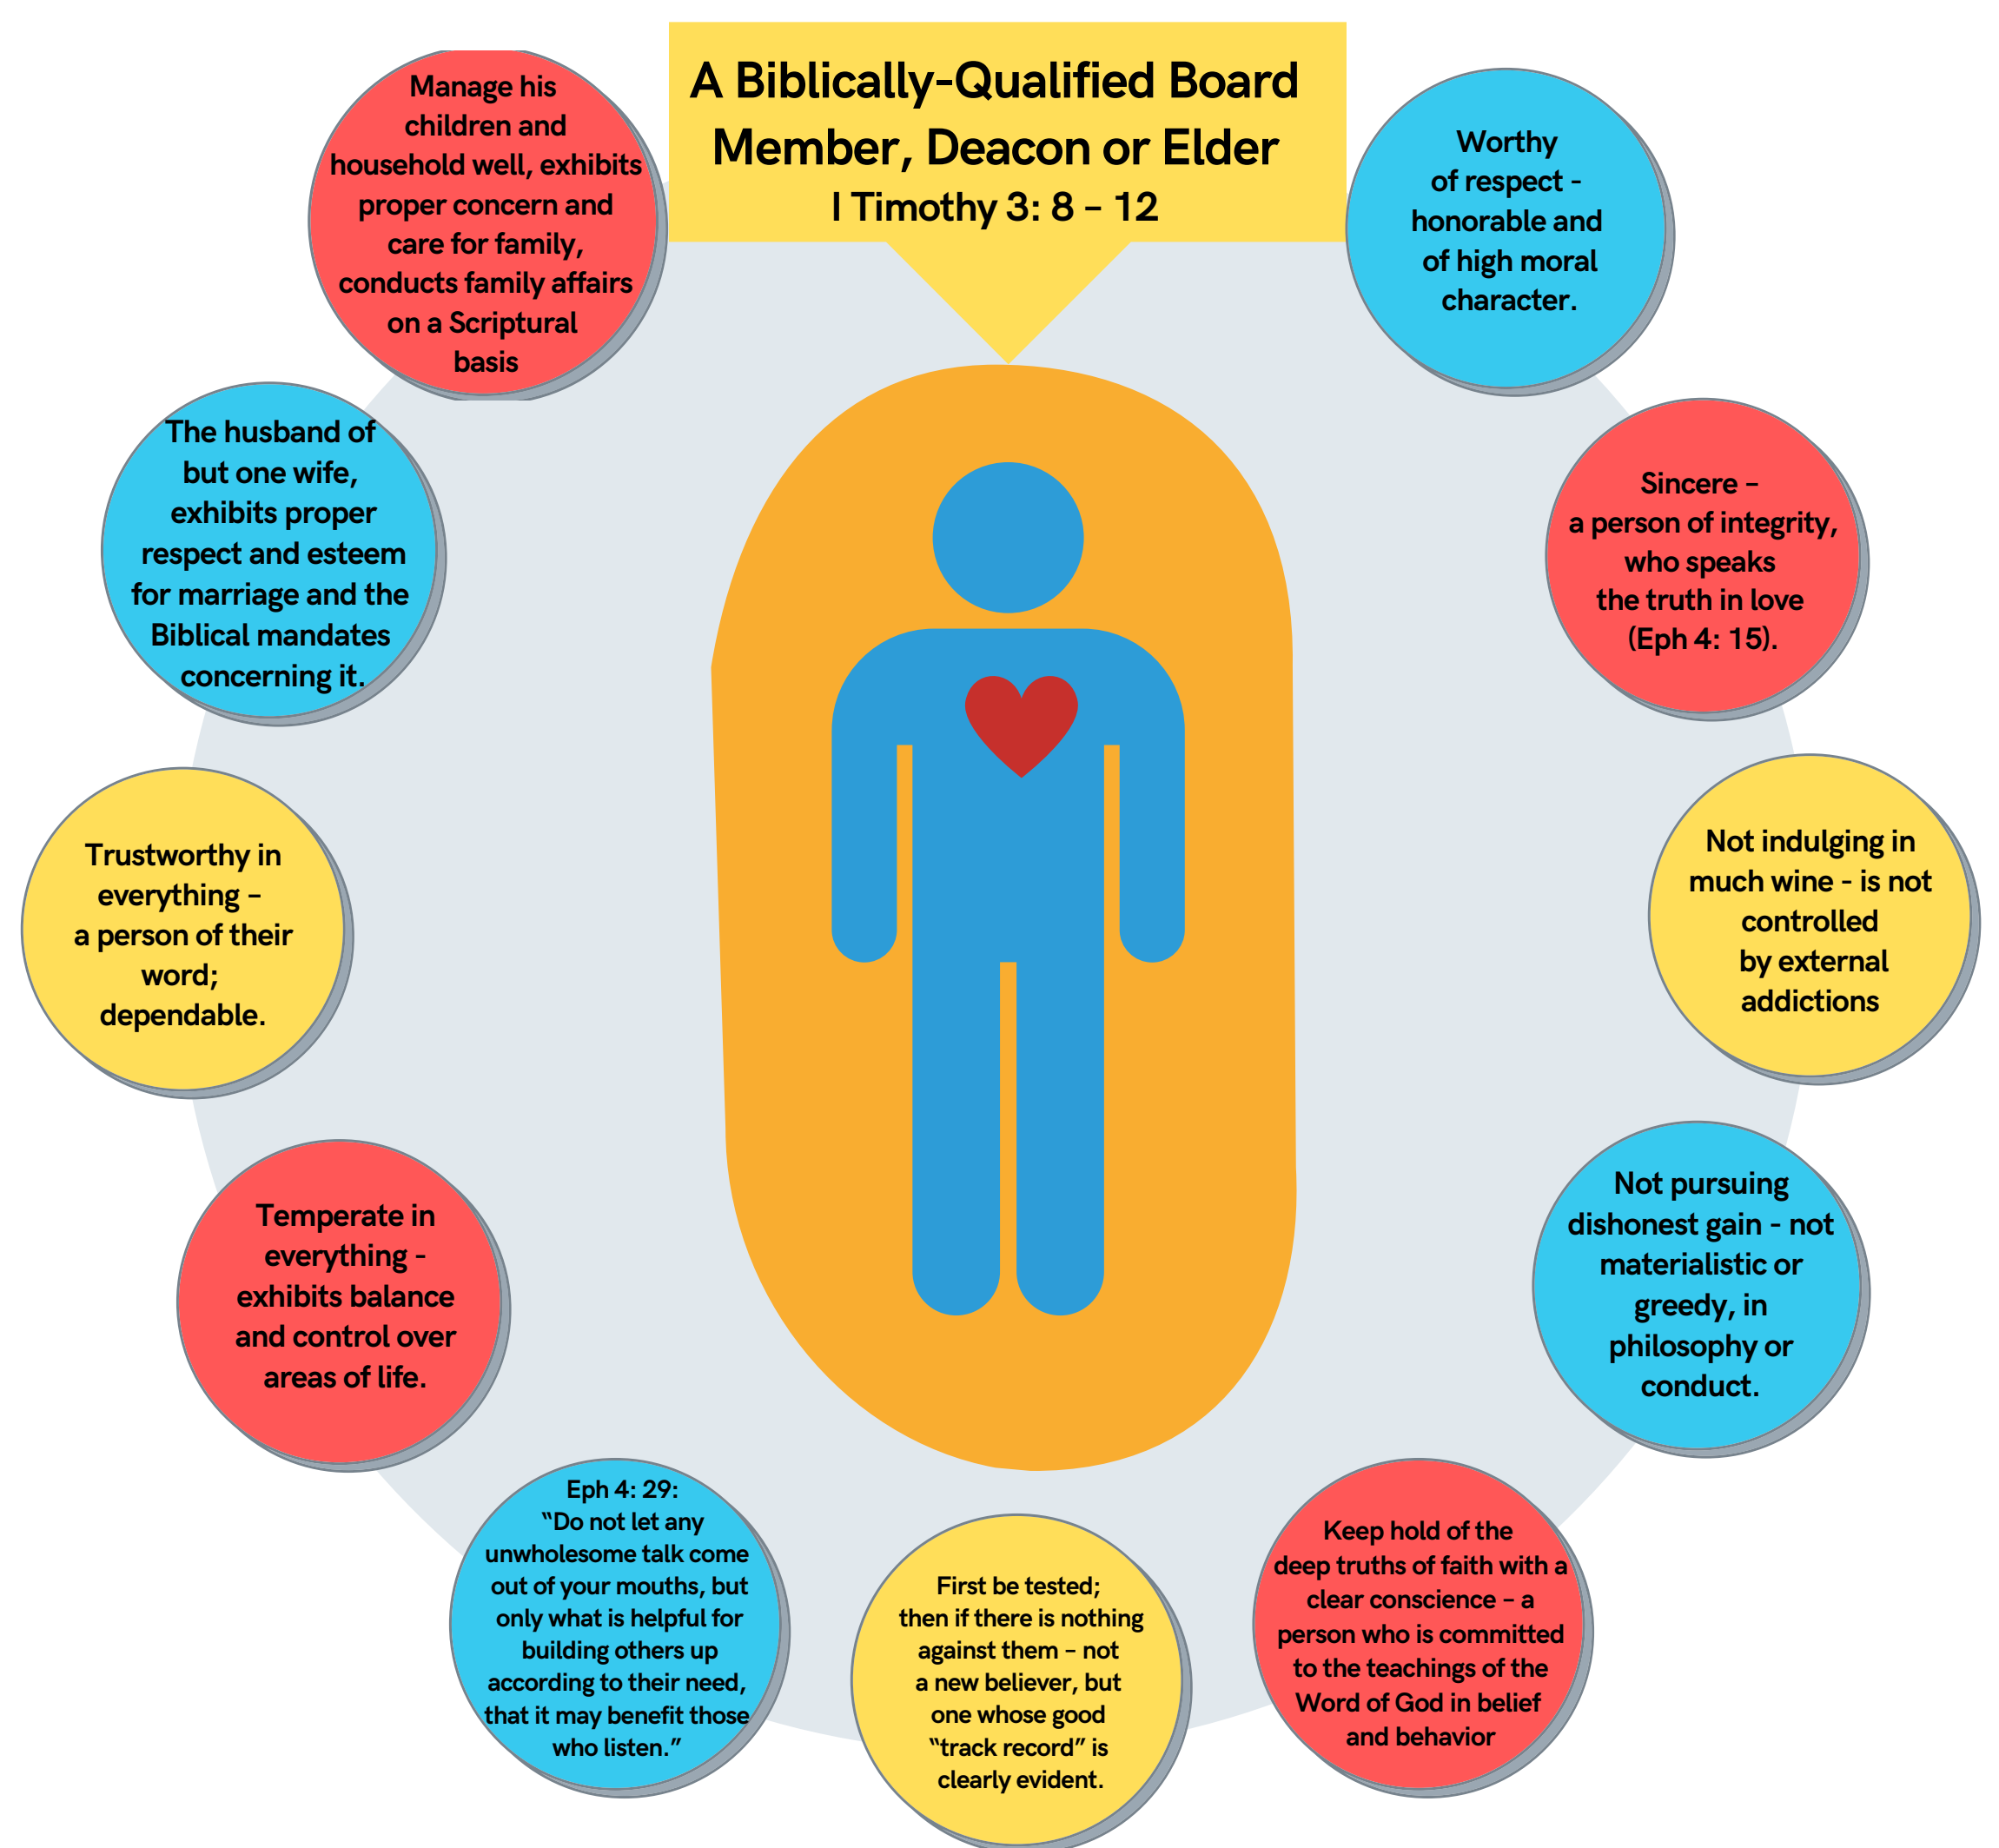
A Biblically-Qualified Board Member, Deacon or Elder
I Timothy 3: 8 – 12

Worthy of respect - honorable and of high moral character.

Sincere – a person of integrity, who speaks the truth in love (Eph 4: 15).

Not indulging in much wine - is not controlled by external addictions

Not pursuing dishonest gain - not materialistic or greedy, in philosophy or conduct.

Keep hold of the deep truths of faith with a clear conscience – a person who is committed to the teachings of the Word of God in belief and behavior

First be tested; then if there is nothing against them – not a new believer, but one whose good "track record" is clearly evident.

Eph 4: 29: "Do not let any unwholesome talk come out of your mouths, but only what is helpful for building others up according to their need, that it may benefit those who listen."

Temperate in everything - exhibits balance and control over areas of life.

Trustworthy in everything – a person of their word; dependable.

The husband of but one wife, exhibits proper respect and esteem for marriage and the Biblical mandates concerning it.

Manage his children and household well, exhibits proper concern and care for family, conducts family affairs on a Scriptural basis